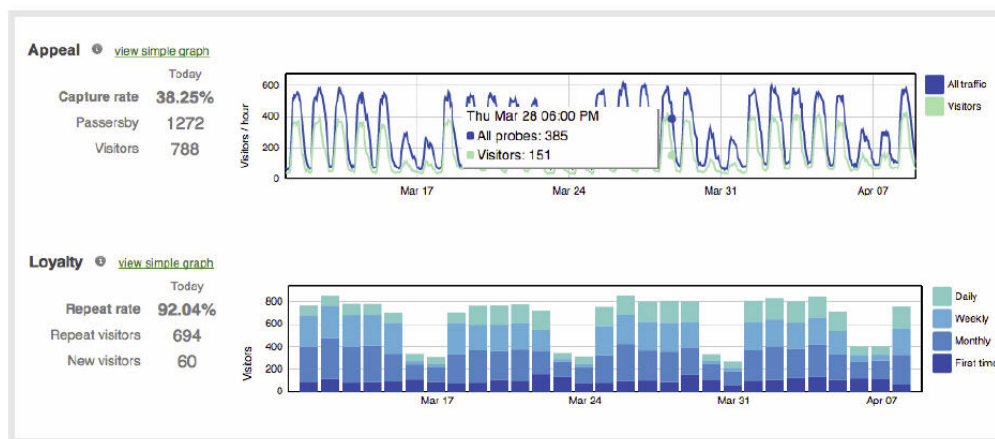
Appeal view simple graph

Today

Capture rate 38.25%

Passersby 1272

Visitors 788

600
400
200
0

Visitors / hour

Thu Mar 28 06:00 PM
All probes: 385
Visitors: 151

Mar 17 Mar 24 Mar 31 Apr 07

All traffic
Visitors

Loyalty view simple graph

Today

Repeat rate 92.04%

Repeat visitors 694

New visitors 60

800
600
400
200
0

Visitors

Mar 17 Mar 24 Mar 31 Apr 07

Daily
Weekly
Monthly
First tim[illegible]